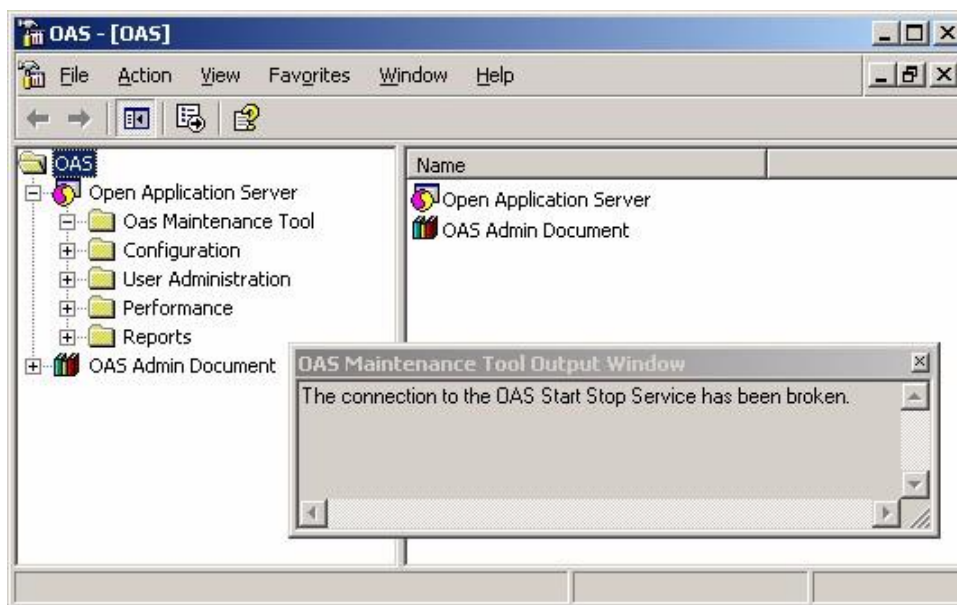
OAS - [OAS]

File Action View Favorites Window Help

OAS
Open Application Server
Oas Maintenance Tool
Configuration
User Administration
Performance
Reports
OAS Admin Document

Name
Open Application Server
OAS Admin Document

OAS Maintenance Tool Output Window
The connection to the OAS Start Stop Service has been broken.